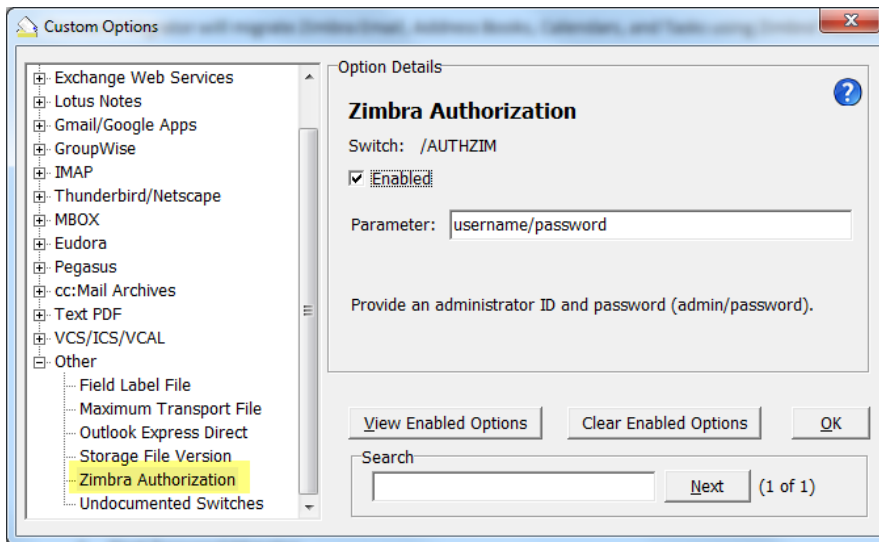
Custom Options

Exchange Web Services
Lotus Notes
Gmail/Google Apps
GroupWise
IMAP
Thunderbird/Netscape
MBOX
Eudora
Pegasus
cc:Mail Archives
Text PDF
VCS/ICS/VCAL
Other
Field Label File
Maximum Transport File
Outlook Express Direct
Storage File Version
Zimbra Authorization
Undocumented Switches

Option Details

Zimbra Authorization

Switch: /AUTHZIM

Enabled

Parameter: username/password

Provide an administrator ID and password (admin/password).

View Enabled Options
Clear Enabled Options
OK

Search

Next (1 of 1)